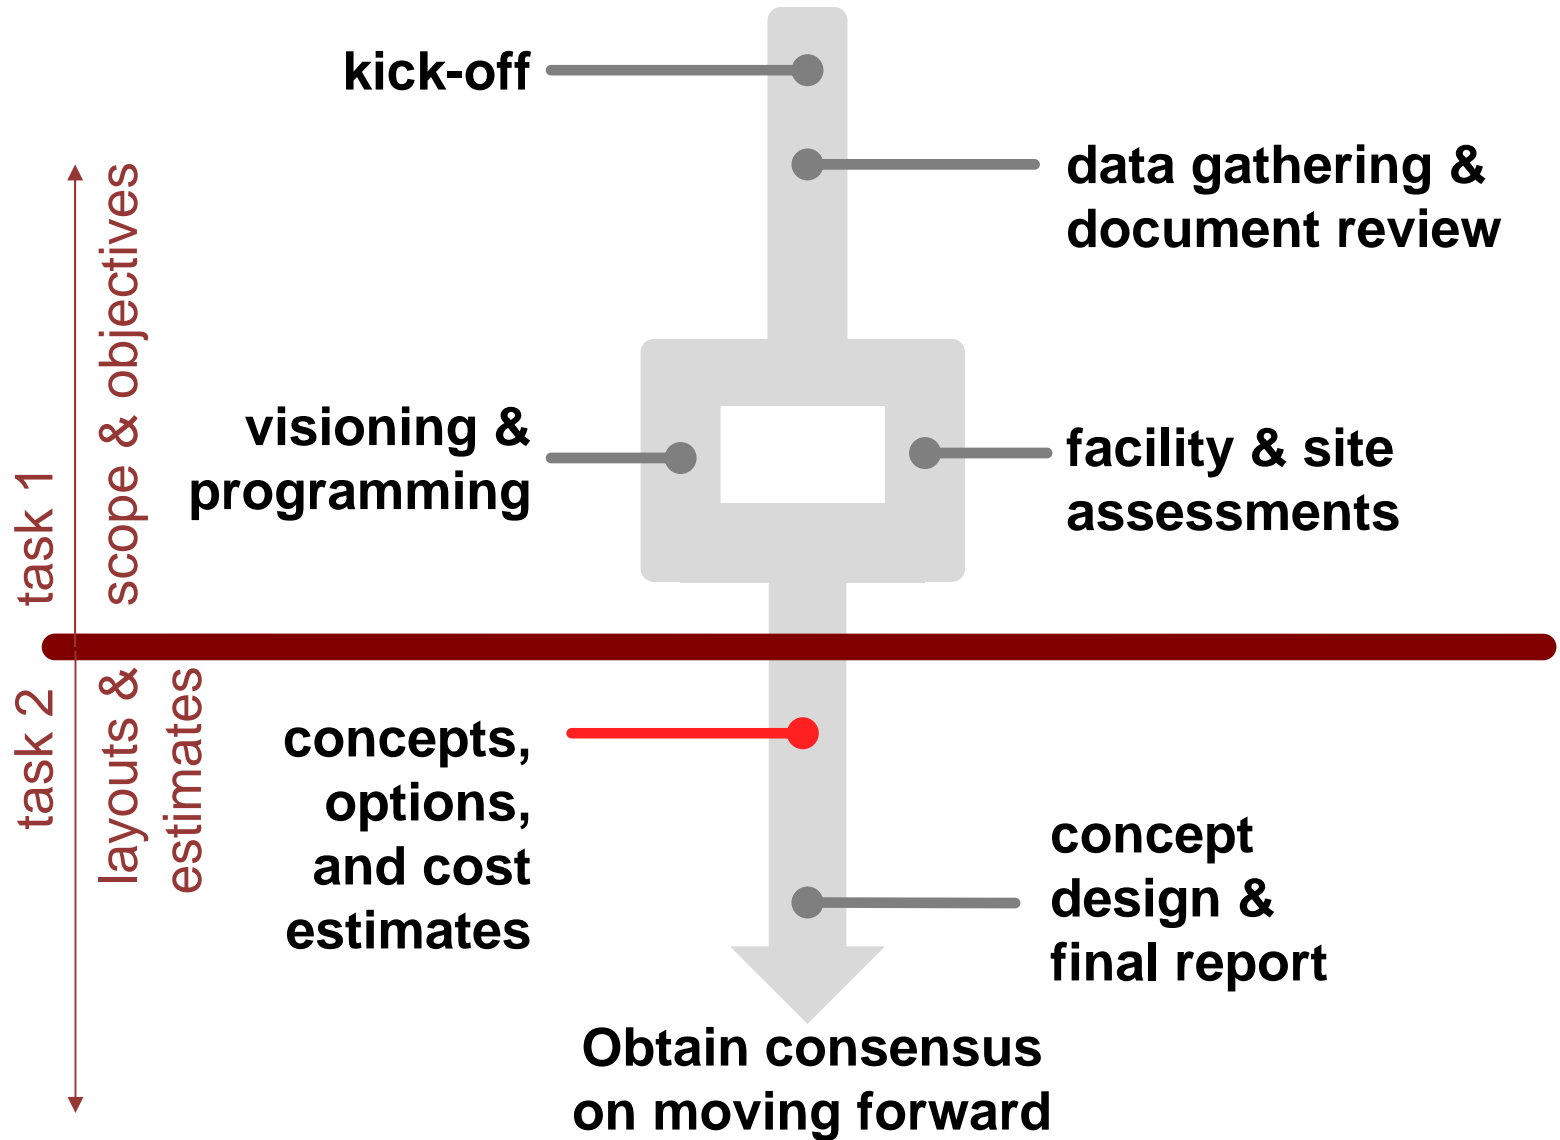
task 1
scope & objectives

kick-off

data gathering & document review

visioning & programming

facility & site assessments

task 2
layouts & estimates

concepts, options, and cost estimates

concept design & final report

Obtain consensus on moving forward